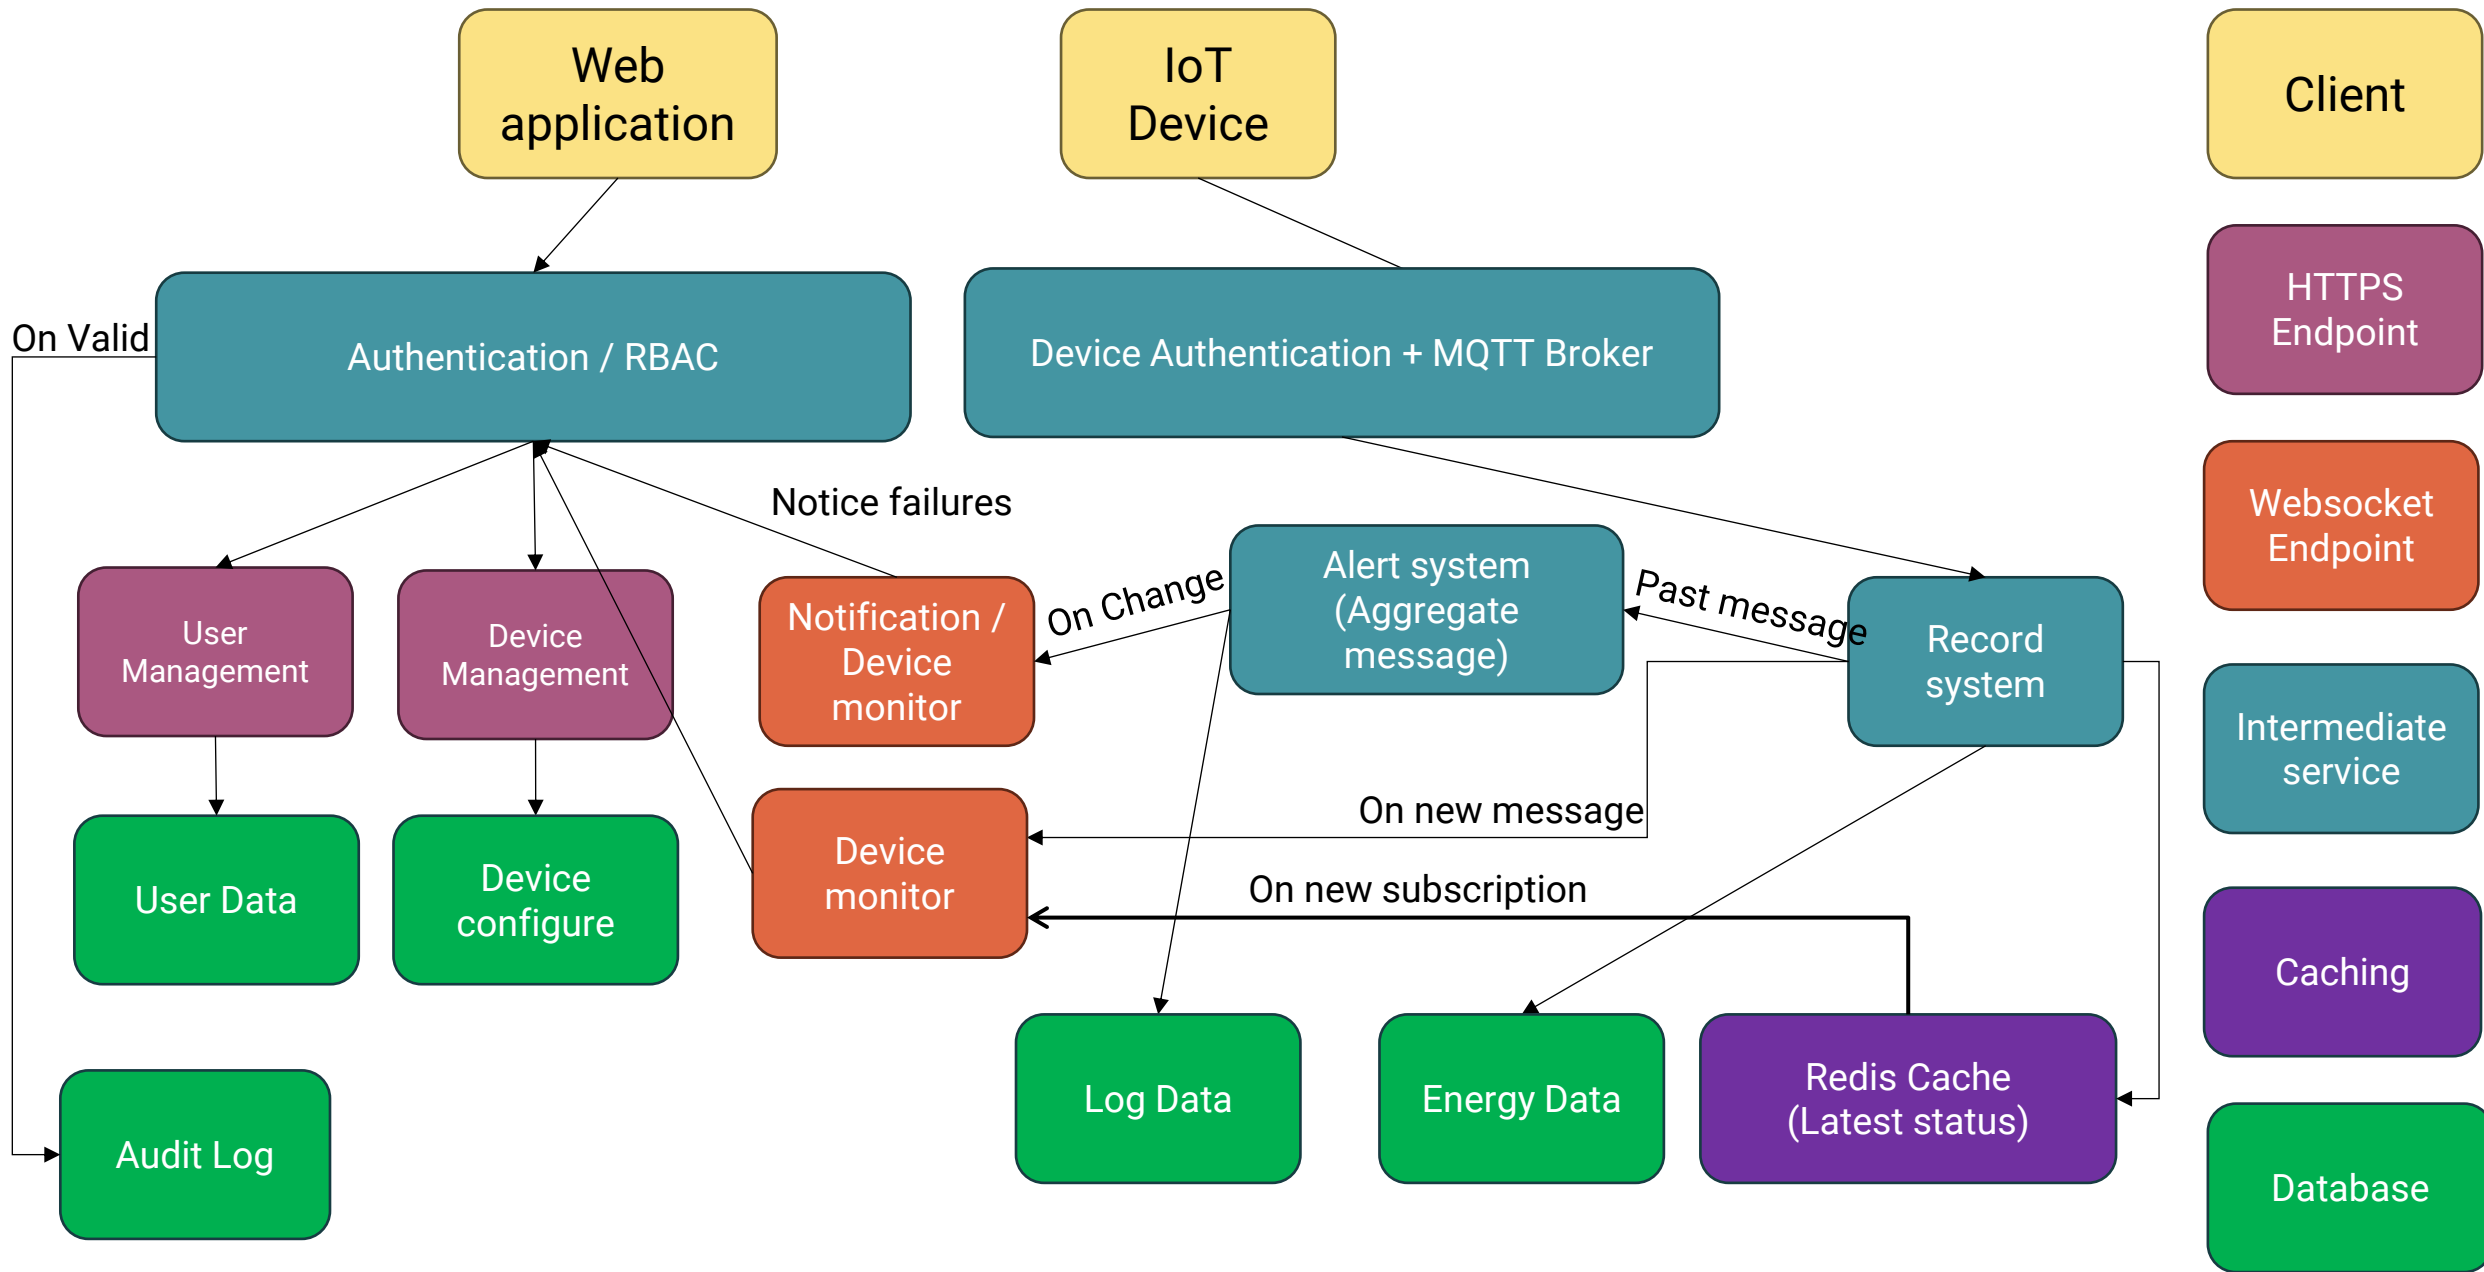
Web application

IoT Device

Client

HTTPS Endpoint

On Valid

Authentication / RBAC

Device Authentication + MQTT Broker

Notice failures

Websocket Endpoint

Alert system (Aggregate message)

On Change

Past message

User Management

Device Management

Notification / Device monitor

Record system

Intermediate service

On new message

User Data

Device configure

Device monitor

On new subscription

Caching

Log Data

Energy Data

Redis Cache (Latest status)

Audit Log

Database